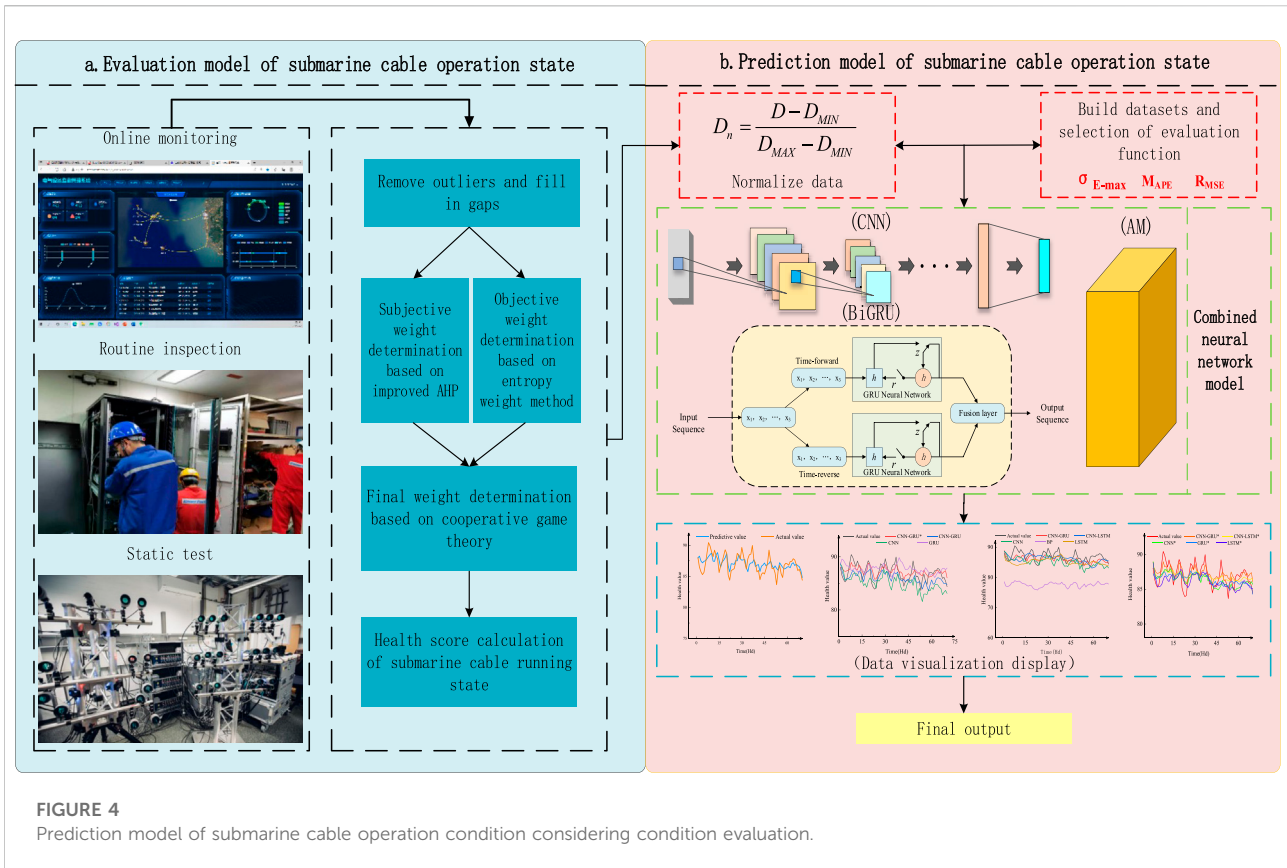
a. Evaluation model of submarine cable operation state

Online monitoring

Routine inspection

Static test

Remove outliers and fill in gaps

Subjective weight determination based on improved AHP

Objective weight determination based on entropy weight method

Final weight determination based on cooperative game theory

Health score calculation of submarine cable running state

b. Prediction model of submarine cable operation state

$D_n = \frac{D - D_{MIN}}{D_{MAX} - D_{MIN}}$

Normalize data

Build datasets and selection of evaluation function

$\sigma_{E\text{-}max}$ $M_{APE}$ $R_{MSE}$

(CNN)

(AM)

(BiGRU)

Combined neural network model

Time-forward

$x_1, x_2, \cdots, x_t$

GRU Neural Network

Input Sequence

$x_1, x_2, \cdots, x_t$

Fusion layer

Output Sequence

$x_1, x_2, \cdots, x_t$

GRU Neural Network

Time-reverse

Predictive value Actual value

Actual value CNN-GRU* CNN-GRU CNN GRU

Actual value CNN-GRU CNN-LSTM CNN BP LSTM

Actual value CNN-GRU* CNN-LSTM* CNN* GRU* LSTM*

Health value

Time(8d)

(Data visualization display)

Final output

FIGURE 4
Prediction model of submarine cable operation condition considering condition evaluation.